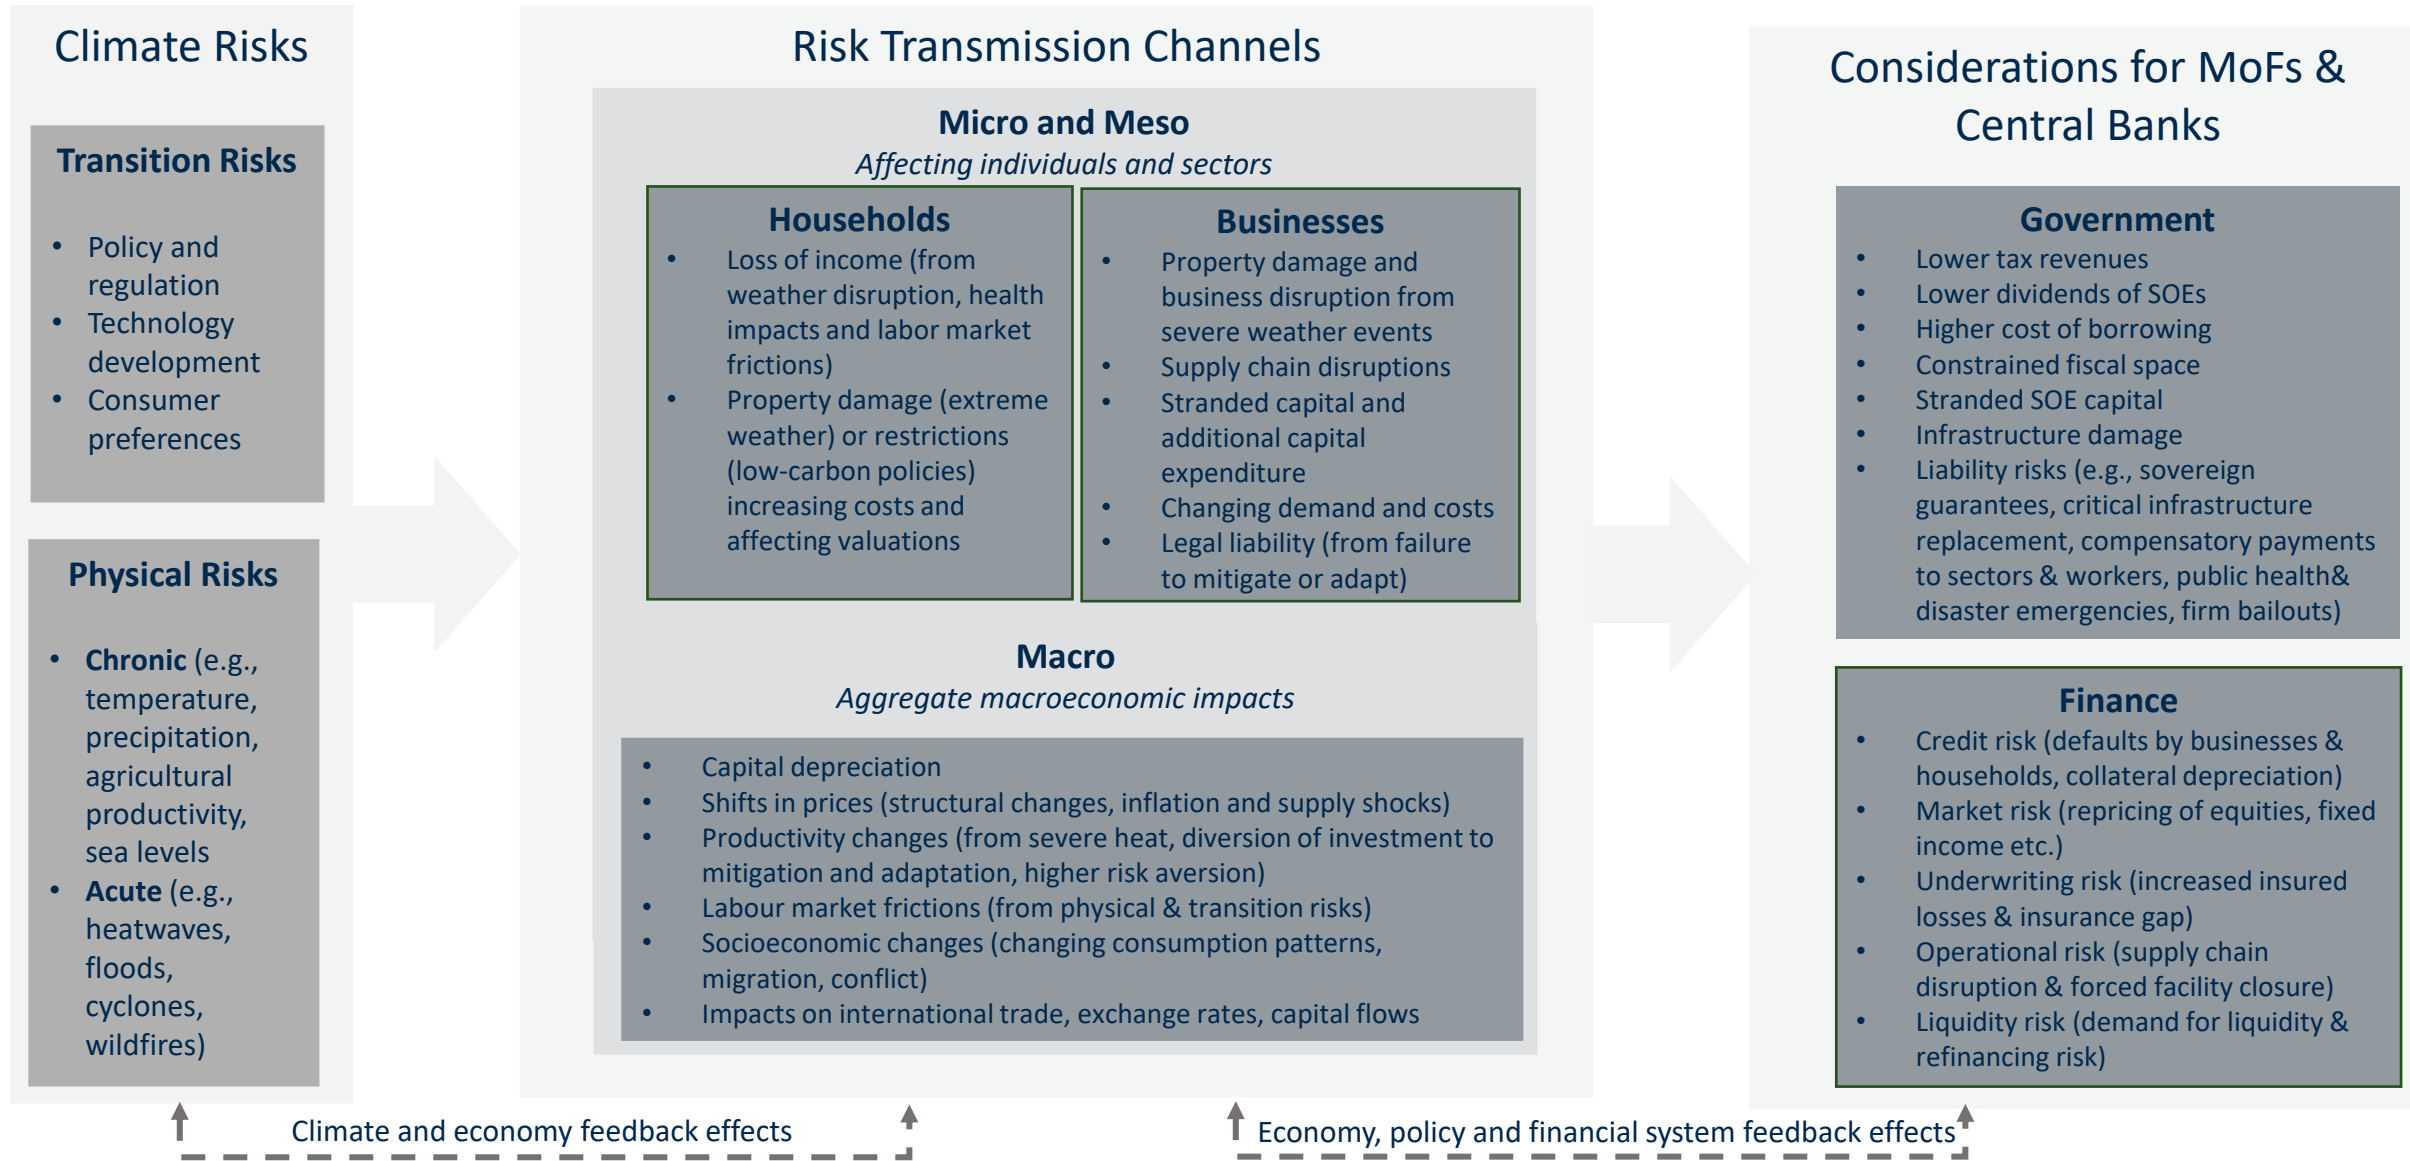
Climate Risks

Transition Risks

- Policy and regulation
- Technology development
- Consumer preferences

Physical Risks

- **Chronic** (e.g., temperature, precipitation, agricultural productivity, sea levels
- **Acute** (e.g., heatwaves, floods, cyclones, wildfires)

Risk Transmission Channels

Micro and Meso

*Affecting individuals and sectors*

Households

- Loss of income (from weather disruption, health impacts and labor market frictions)
- Property damage (extreme weather) or restrictions (low-carbon policies) increasing costs and affecting valuations

Businesses

- Property damage and business disruption from severe weather events
- Supply chain disruptions
- Stranded capital and additional capital expenditure
- Changing demand and costs
- Legal liability (from failure to mitigate or adapt)

Macro

*Aggregate macroeconomic impacts*

- Capital depreciation
- Shifts in prices (structural changes, inflation and supply shocks)
- Productivity changes (from severe heat, diversion of investment to mitigation and adaptation, higher risk aversion)
- Labour market frictions (from physical & transition risks)
- Socioeconomic changes (changing consumption patterns, migration, conflict)
- Impacts on international trade, exchange rates, capital flows

Considerations for MoFs & Central Banks

Government

- Lower tax revenues
- Lower dividends of SOEs
- Higher cost of borrowing
- Constrained fiscal space
- Stranded SOE capital
- Infrastructure damage
- Liability risks (e.g., sovereign guarantees, critical infrastructure replacement, compensatory payments to sectors & workers, public health& disaster emergencies, firm bailouts)

Finance

- Credit risk (defaults by businesses & households, collateral depreciation)
- Market risk (repricing of equities, fixed income etc.)
- Underwriting risk (increased insured losses & insurance gap)
- Operational risk (supply chain disruption & forced facility closure)
- Liquidity risk (demand for liquidity & refinancing risk)

Climate and economy feedback effects

Economy, policy and financial system feedback effects